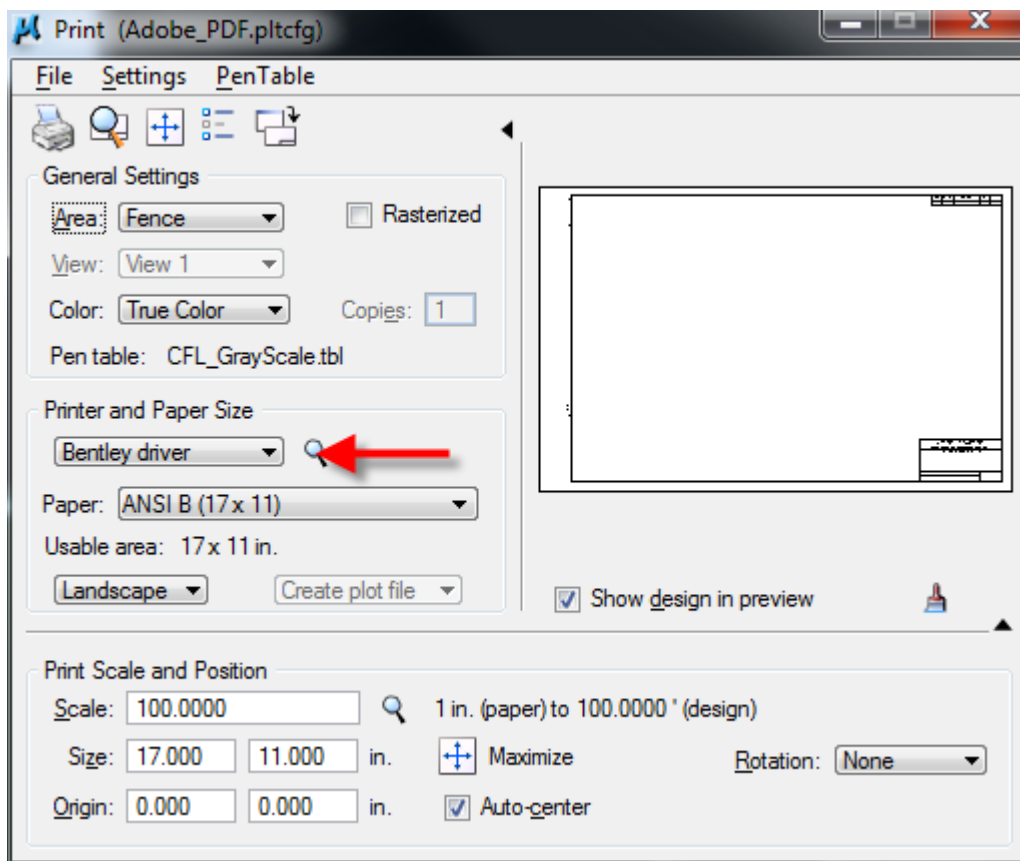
Print (Adobe_PDF.pltcfg)

File Settings PenTable

General Settings

Area: Fence

Rasterized

View: View 1

Color: True Color

Copies: 1

Pen table: CFL_GrayScale.tbl

Printer and Paper Size

Bentley driver

Paper: ANSI B (17 x 11)

Usable area: 17 x 11 in.

Landscape

Create plot file

Show design in preview

Print Scale and Position

Scale: 100.0000

1 in. (paper) to 100.0000 ' (design)

Size: 17.000 11.000 in.

Maximize

Rotation: None

Origin: 0.000 0.000 in.

Auto-center